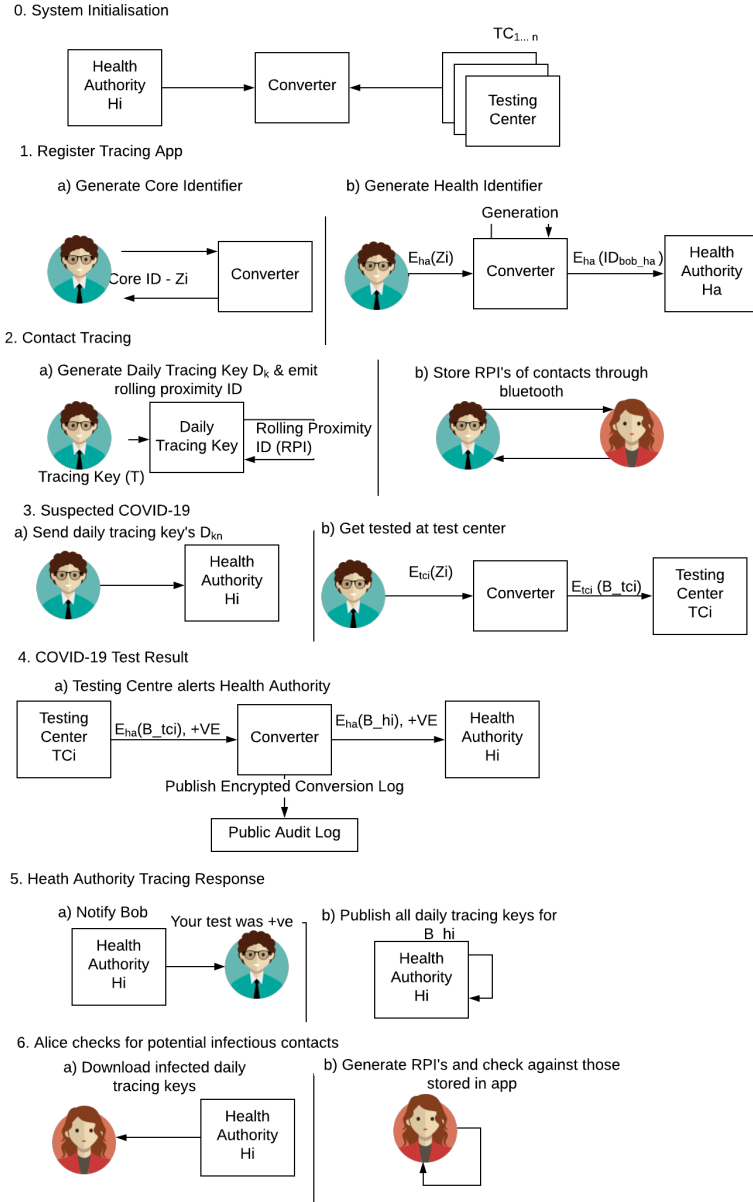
0. System Initialisation

Health Authority Hi

Converter

$TC_{1... n}$

Testing Center

1. Register Tracing App

a) Generate Core Identifier

Core ID - Zi

Converter

b) Generate Health Identifier

Generation

$E_{ha}$(Zi)

Converter

$E_{ha}$ ($ID_{bob\_ha}$ )

Health Authority Ha

2. Contact Tracing

a) Generate Daily Tracing Key $D_k$ & emit rolling proximity ID

Daily Tracing Key

Rolling Proximity ID (RPI)

Tracing Key (T)

b) Store RPI's of contacts through bluetooth

3. Suspected COVID-19

a) Send daily tracing key's $D_{kn}$

Health Authority Hi

b) Get tested at test center

$E_{tci}$(Zi)

Converter

$E_{tci}$ (B_tci)

Testing Center TCi

4. COVID-19 Test Result

a) Testing Centre alerts Health Authority

Testing Center TCi

$E_{ha}$(B_tci), +VE

Converter

$E_{ha}$(B_hi), +VE

Health Authority Hi

Publish Encrypted Conversion Log

Public Audit Log

5. Heath Authority Tracing Response

a) Notify Bob

Your test was +ve

Health Authority Hi

b) Publish all daily tracing keys for B_hi

Health Authority Hi

6. Alice checks for potential infectious contacts

a) Download infected daily tracing keys

Health Authority Hi

b) Generate RPI's and check against those stored in app